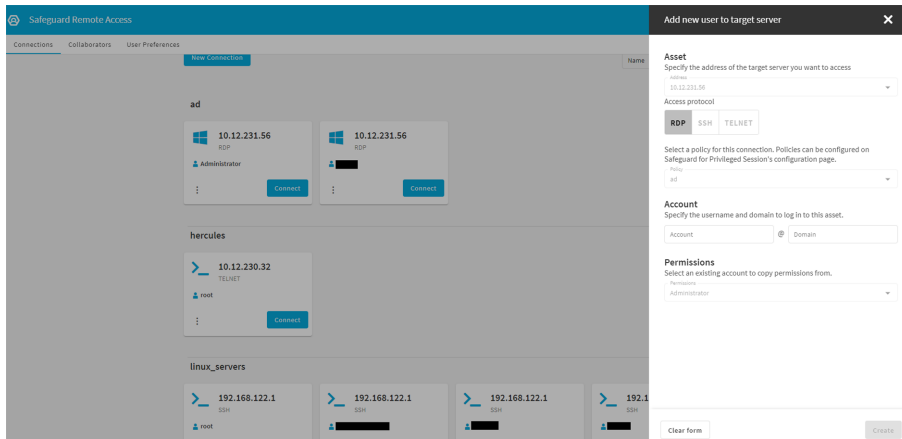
Safeguard Remote Access

Connections Collaborators User Preferences

New Connection

Name

ad

10.12.231.56
RDP
Administrator
Connect

10.12.231.56
RDP
Connect

hercules

10.12.230.32
TELNET
root
Connect

linux_servers

192.168.122.1
SSH
root

192.168.122.1
SSH

192.168.122.1
SSH

192.1
SSH

Add new user to target server

Asset
Specify the address of the target server you want to access
Address
10.12.231.56
Access protocol
RDP SSH TELNET

Select a policy for this connection. Policies can be configured on Safeguard for Privileged Session's configuration page.
Policy
ad

Account
Specify the username and domain to log in to this asset.
Account @ Domain

Permissions
Select an existing account to copy permissions from.
Permissions
Administrator

Clear form
Create